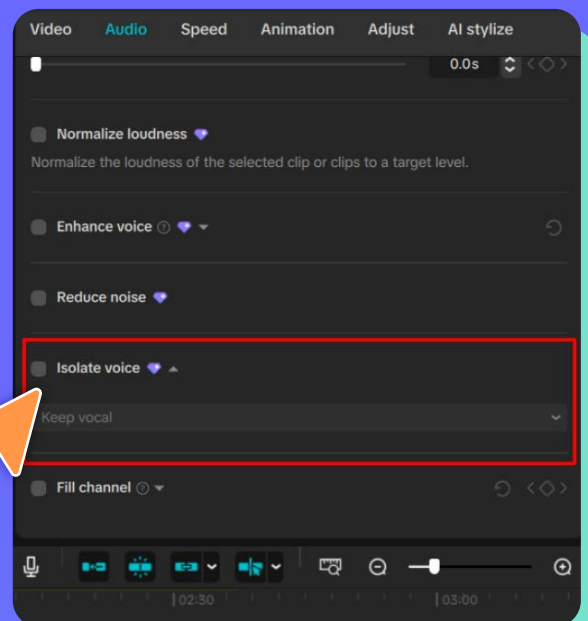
Video Audio Speed Animation Adjust AI stylize

0.0s

Normalize loudness

Normalize the loudness of the selected clip or clips to a target level.

Enhance voice

Reduce noise

Isolate voice

Keep vocal

Fill channel

02:30

03:00